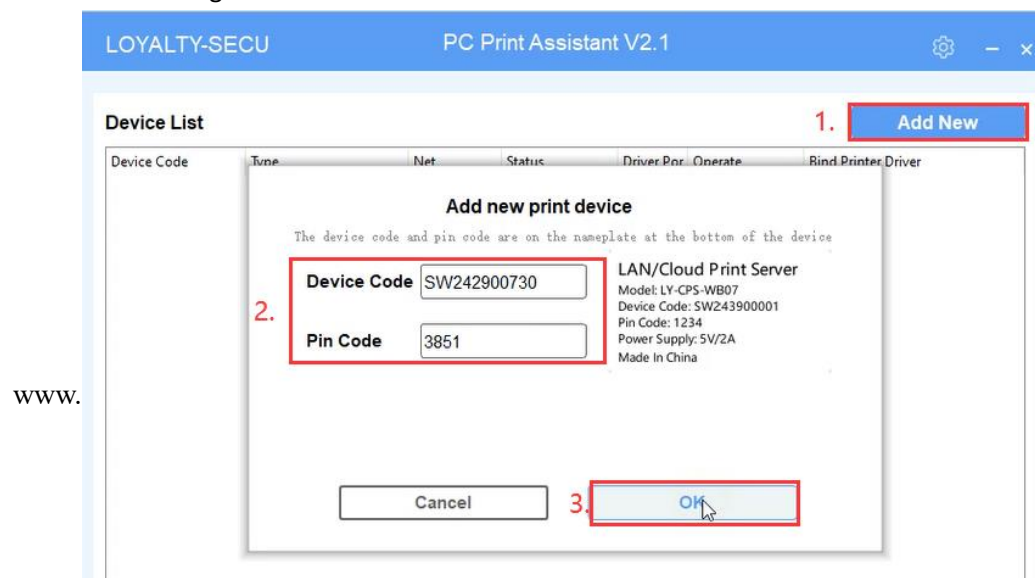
LOYALTY-SECU

PC Print Assistant V2.1

Device List

1. Add New

| Device Code | Type | Net | Status | Driver Por | Operate | Bind Printer Driver |
|---|---|---|---|---|---|---|

Add new print device

The device code and pin code are on the nameplate at the bottom of the device

2.

Device Code SW242900730

Pin Code 3851

LAN/Cloud Print Server
Model: LY-CPS-WB07
Device Code: SW243900001
Pin Code: 1234
Power Supply: 5V/2A
Made In China

www.

Cancel

3. OK